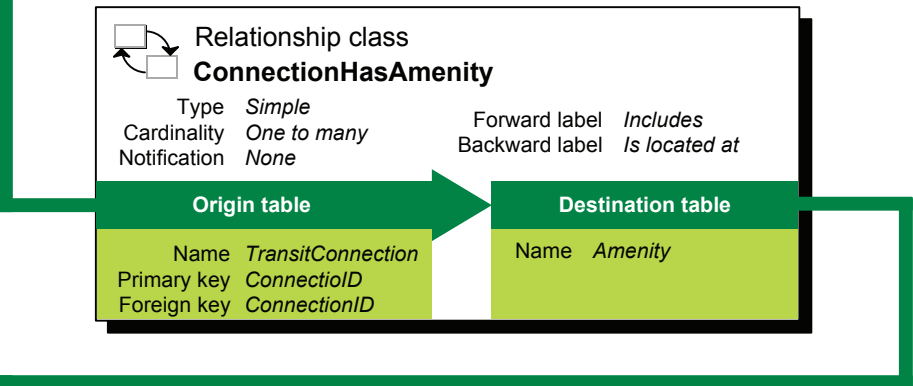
Relationship class
**ConnectionHasAmenity**

| | |
|---|---|
| Type | *Simple* |
| Cardinality | *One to many* |
| Notification | *None* |

| | |
|---|---|
| Forward label | *Includes* |
| Backward label | *Is located at* |

**Origin table**

| | |
|---|---|
| Name | *TransitConnection* |
| Primary key | *ConnectioID* |
| Foreign key | *ConnectionID* |

**Destination table**

| | |
|---|---|
| Name | *Amenity* |